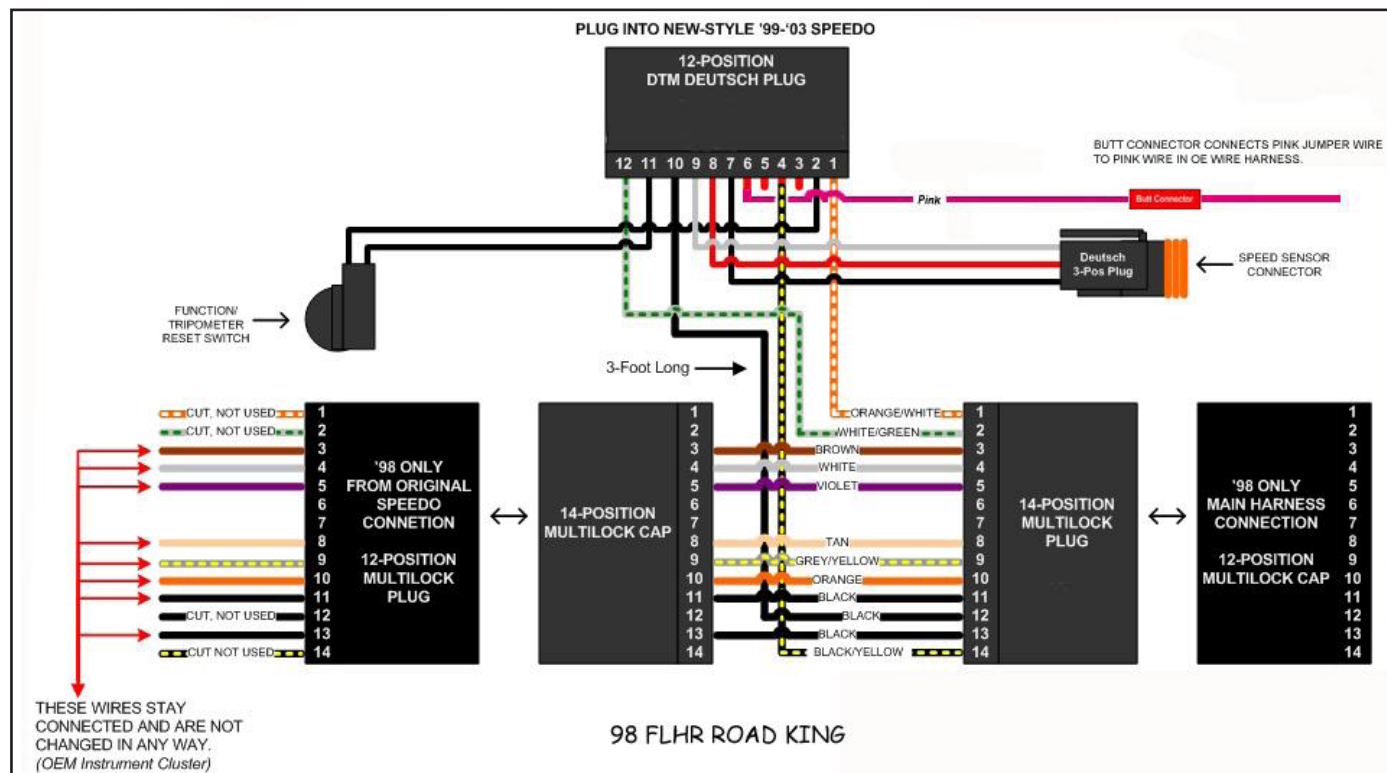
PLUG INTO NEW-STYLE '99-'03 SPEEDO

12-POSITION
DTM DEUTSCH PLUG

12 11 10 9 8 7 6 5 4 3 2 1

BUTT CONNECTOR CONNECTS PINK JUMPER WIRE TO PINK WIRE IN OE WIRE HARNESS.

Pink

Butt Connector

Deutsch
3-Pos Plug

SPEED SENSOR CONNECTOR

FUNCTION/
TRIPOMETER
RESET SWITCH

3-Foot Long

CUT, NOT USED 1
CUT, NOT USED 2
3
4
5
6
7
8
9
10
11
CUT, NOT USED 12
13
CUT NOT USED 14

'98 ONLY
FROM ORIGINAL
SPEEDO
CONNETION

12-POSITION
MULTILOCK
PLUG

14-POSITION
MULTILOCK CAP

1 2 3 4 5 6 7 8 9 10 11 12 13 14

ORANGE/WHITE
WHITE/GREEN
BROWN
WHITE
VIOLET
TAN
GREY/YELLOW
ORANGE
BLACK
BLACK
BLACK
BLACK/YELLOW

1 2 3 4 5 6 7 8 9 10 11 12 13 14

14-POSITION
MULTILOCK
PLUG

'98 ONLY
MAIN HARNESS
CONNECTION

12-POSITION
MULTILOCK CAP

1 2 3 4 5 6 7 8 9 10 11 12 13 14

THESE WIRES STAY CONNECTED AND ARE NOT CHANGED IN ANY WAY.
(OEM Instrument Cluster)

98 FLHR ROAD KING